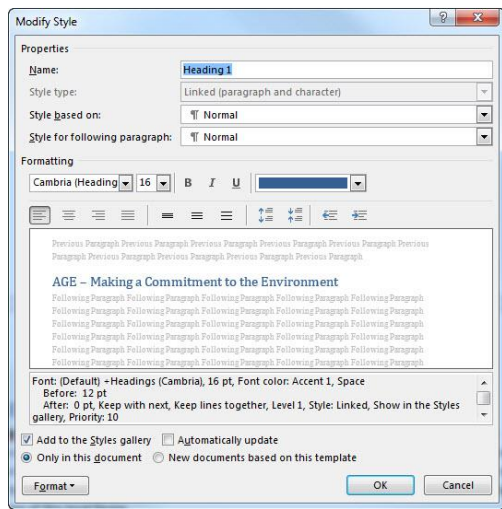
Modify Style

?

x

Properties

Name:

Heading 1

Style type:

Linked (paragraph and character)

Style based on:

¶ Normal

Style for following paragraph:

¶ Normal

Formatting

Cambria (Heading

16

B

I

U

Previous Paragraph Previous Paragraph Previous Paragraph Previous Paragraph Previous Paragraph Previous Paragraph Previous Paragraph Previous Paragraph Previous Paragraph Previous Paragraph

AGE – Making a Commitment to the Environment

Following Paragraph Following Paragraph Following Paragraph Following Paragraph Following Paragraph Following Paragraph Following Paragraph Following Paragraph Following Paragraph Following Paragraph Following Paragraph Following Paragraph Following Paragraph Following Paragraph Following Paragraph Following Paragraph Following Paragraph Following Paragraph Following Paragraph Following Paragraph Following Paragraph Following Paragraph Following Paragraph Following Paragraph Following Paragraph Following Paragraph Following Paragraph Following Paragraph Following Paragraph Following Paragraph

Font: (Default) +Headings (Cambria), 16 pt, Font color: Accent 1, Space
Before: 12 pt
After: 0 pt, Keep with next, Keep lines together, Level 1, Style: Linked, Show in the Styles gallery, Priority: 10

Add to the Styles gallery

Automatically update

Only in this document

New documents based on this template

Format

OK

Cancel